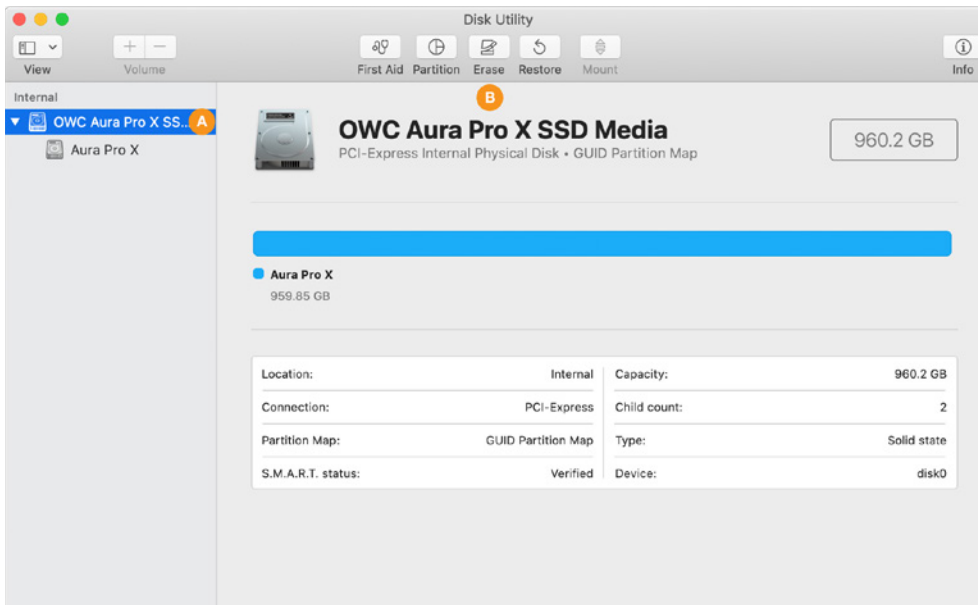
Disk Utility

View Volume First Aid Partition Erase Restore Mount Info

Internal

OWC Aura Pro X SS... A

Aura Pro X

B

OWC Aura Pro X SSD Media

PCI-Express Internal Physical Disk • GUID Partition Map

960.2 GB

Aura Pro X

959.85 GB

| | | | |
|---|---|---|---|
| Location: | Internal | Capacity: | 960.2 GB |
| Connection: | PCI-Express | Child count: | 2 |
| Partition Map: | GUID Partition Map | Type: | Solid state |
| S.M.A.R.T. status: | Verified | Device: | disk0 |